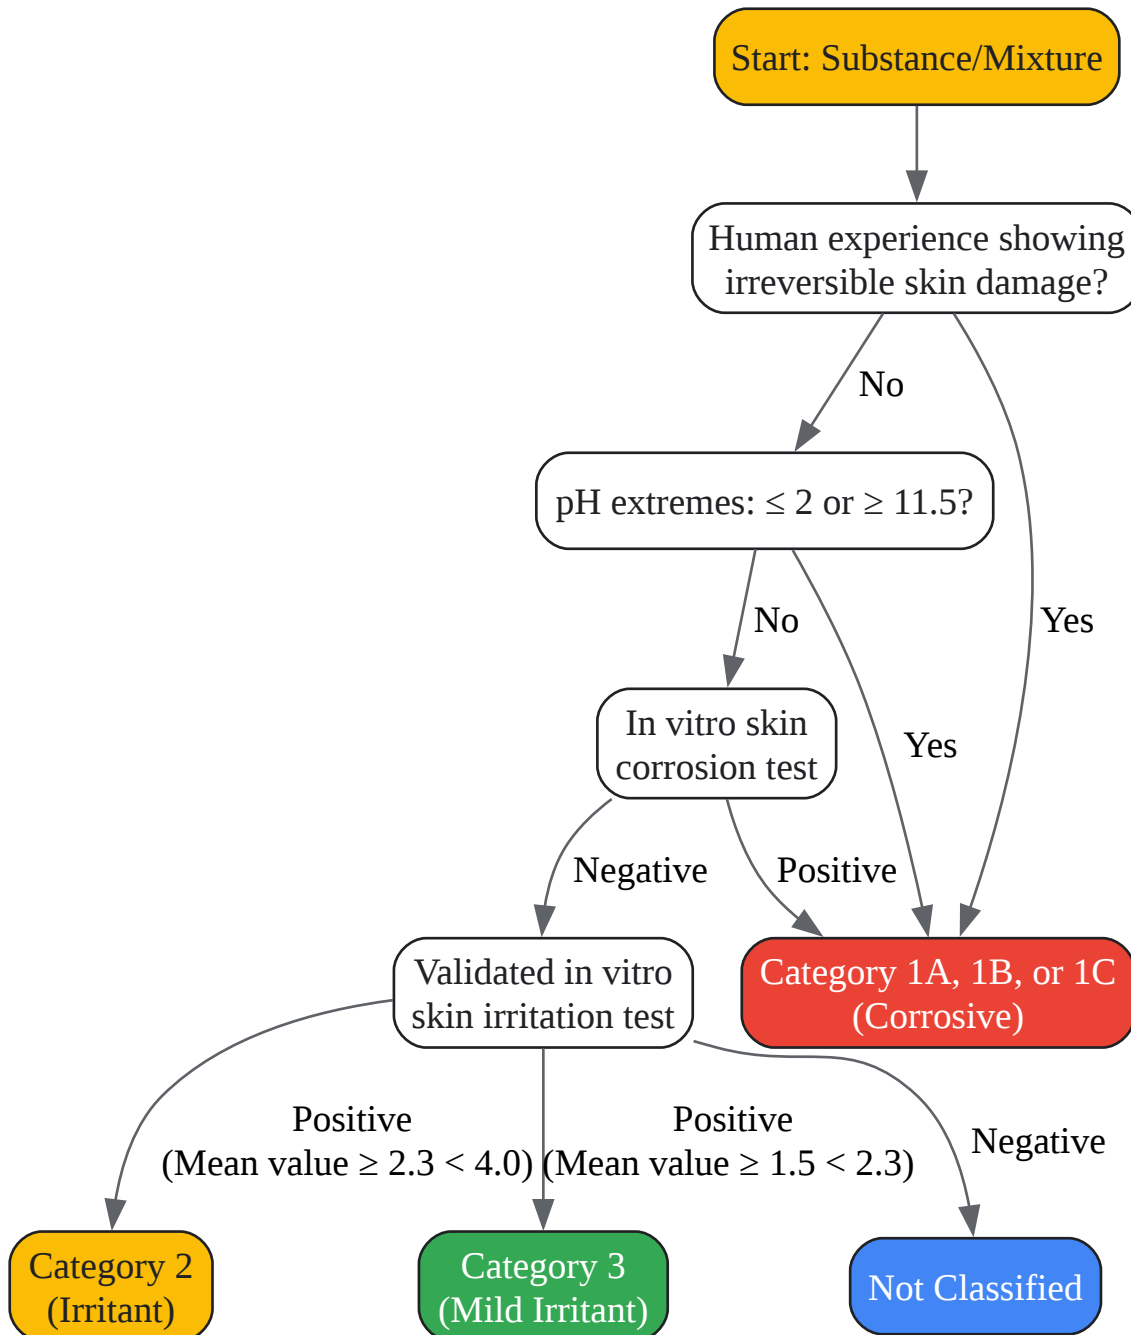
Start: Substance/Mixture

Human experience showing irreversible skin damage?

No

Yes

pH extremes: $\leq 2$ or $\geq 11.5$?

No

Yes

In vitro skin corrosion test

Negative

Positive

Validated in vitro skin irritation test

Category 1A, 1B, or 1C (Corrosive)

Positive (Mean value $\geq 2.3 < 4.0$)

Positive (Mean value $\geq 1.5 < 2.3$)

Negative

Category 2 (Irritant)

Category 3 (Mild Irritant)

Not Classified